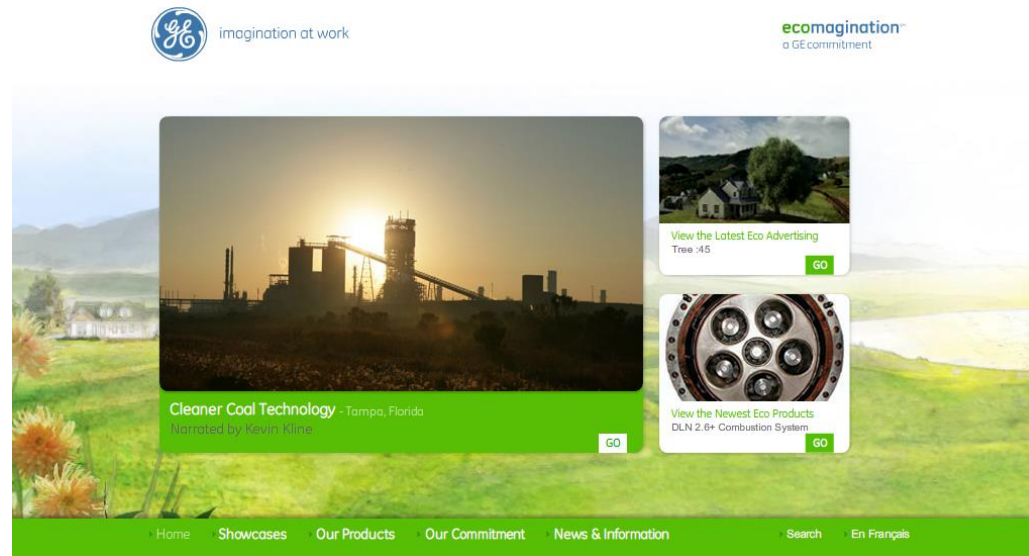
GE imagination at work

ecomagination™
a GE commitment

Cleaner Coal Technology - Tampa, Florida
Narrated by Kevin Kline
GO

View the Latest Eco Advertising
Tree :45
GO

View the Newest Eco Products
DLN 2.6+ Combustion System
GO

Home Showcases Our Products Our Commitment News & Information Search En Français